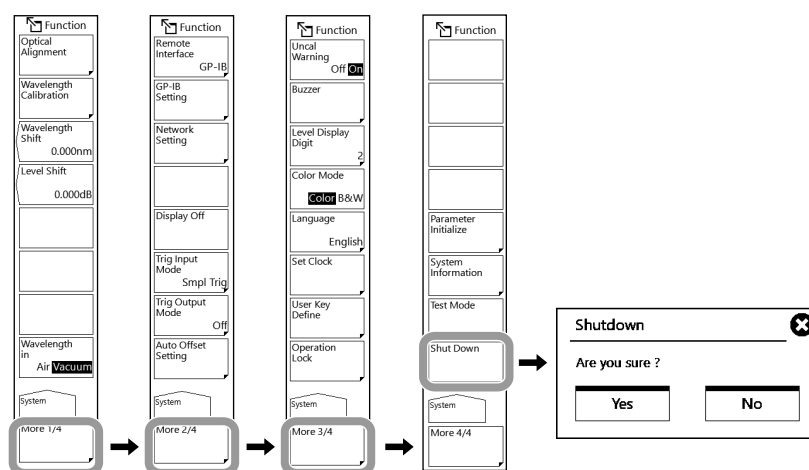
Function

Optical Alignment

Wavelength Calibration

Wavelength Shift
0.000nm

Level Shift
0.000dB

Wavelength in
Air Vacuum

System

More 1/4

Function

Remote Interface
GP-IB

GP-IB Setting

Network Setting

Display Off

Trig Input Mode
Smpl Trig

Trig Output Mode
Off

Auto Offset Setting

System

More 2/4

Function

Uncal Warning
Off On

Buzzer

Level Display Digit
2

Color Mode
Color B&W

Language
English

Set Clock

User Key Define

Operation Lock

System

More 3/4

Function

Parameter Initialize

System Information

Test Mode

Shut Down

System

More 4/4

Shutdown

Are you sure ?

Yes

No